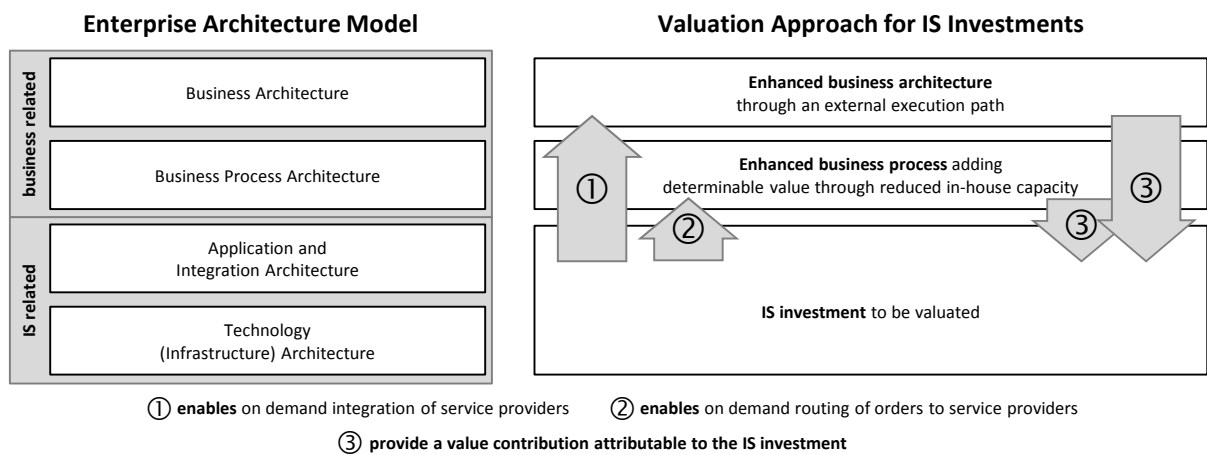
Enterprise Architecture Model

business related

Business Architecture

Business Process Architecture

IS related

Application and Integration Architecture

Technology (Infrastructure) Architecture

Valuation Approach for IS Investments

Enhanced business architecture through an external execution path

① 

Enhanced business process adding determinable value through reduced in-house capacity

②

③

③

IS investment to be valuated

① enables on demand integration of service providers ② enables on demand routing of orders to service providers

③ provide a value contribution attributable to the IS investment